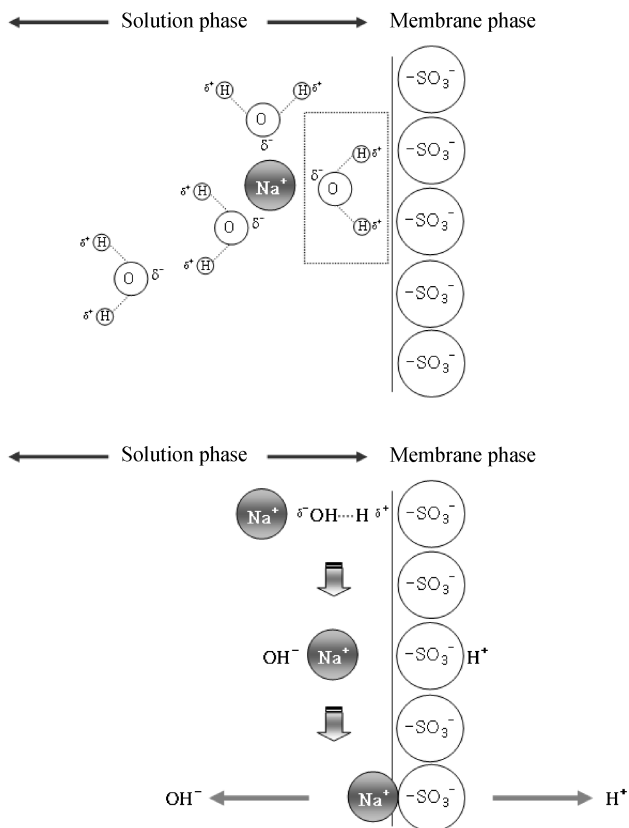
Solution phase

Membrane phase

$\delta^+$ H

H $\delta^+$

O

$\delta^-$

Na$^+$

$\delta^+$ H

O $\delta^-$

$\delta^+$ H

$\delta^-$

H $\delta^+$

O

H $\delta^+$

$\delta^+$ H

O $\delta^-$

$\delta^+$ H

$-SO_3^-$

$-SO_3^-$

$-SO_3^-$

$-SO_3^-$

$-SO_3^-$

Solution phase

Membrane phase

Na$^+$ $^{\delta^-}$OH····H $^{\delta^+}$

$-SO_3^-$

$-SO_3^-$

OH$^-$ Na$^+$

$-SO_3^-$ H$^+$

$-SO_3^-$

OH$^-$

Na$^+$

$-SO_3^-$

H$^+$